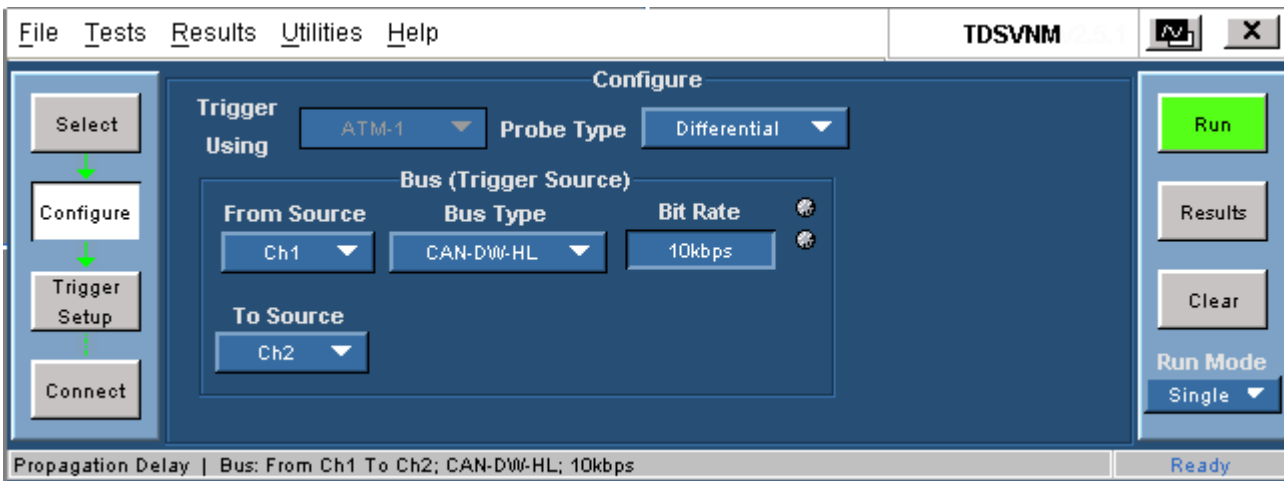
File Tests Results Utilities Help

TDSVNM

Select

Configure

Trigger Setup

Connect

Configure

Trigger Using ATM-1

Probe Type Differential

Bus (Trigger Source)

From Source Ch1

Bus Type CAN-DW-HL

Bit Rate 10kbps

To Source Ch2

Run

Results

Clear

Run Mode Single

Propagation Delay | Bus: From Ch1 To Ch2; CAN-DW-HL; 10kbps

Ready